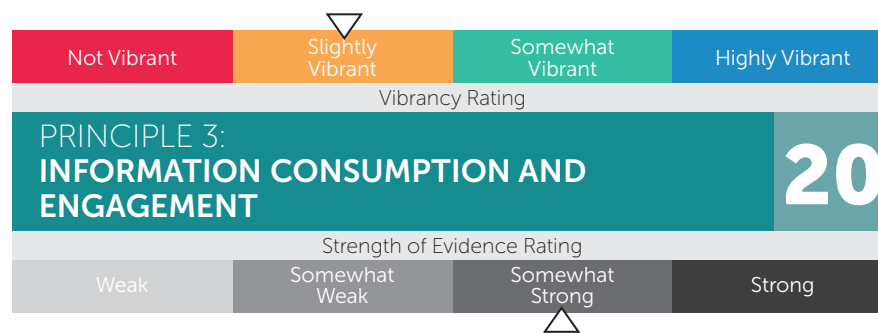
Not Vibrant | Slightly Vibrant | Somewhat Vibrant | Highly Vibrant

Vibrancy Rating

PRINCIPLE 3:
INFORMATION CONSUMPTION AND ENGAGEMENT

20

Strength of Evidence Rating

Weak | Somewhat Weak | Somewhat Strong | Strong